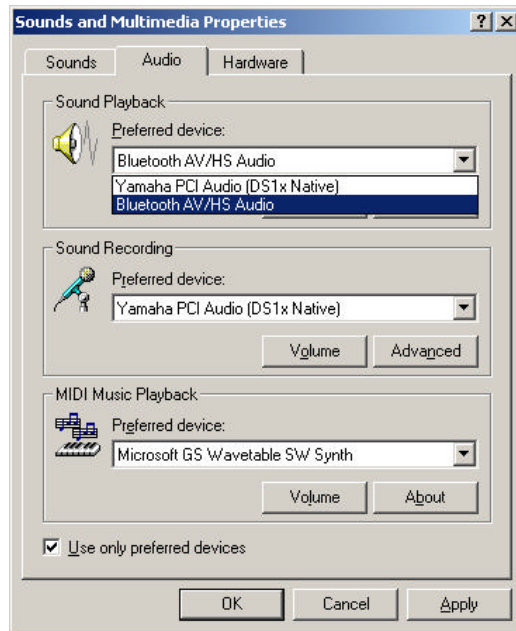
Sounds and Multimedia Properties ? X

Sounds Audio Hardware

Sound Playback

Preferred device:

Bluetooth AV/HS Audio

Yamaha PCI Audio (DS1x Native)

Bluetooth AV/HS Audio

Sound Recording

Preferred device:

Yamaha PCI Audio (DS1x Native)

Volume Advanced

MIDI Music Playback

Preferred device:

Microsoft GS Wavetable SW Synth

Volume About

Use only preferred devices

OK Cancel Apply